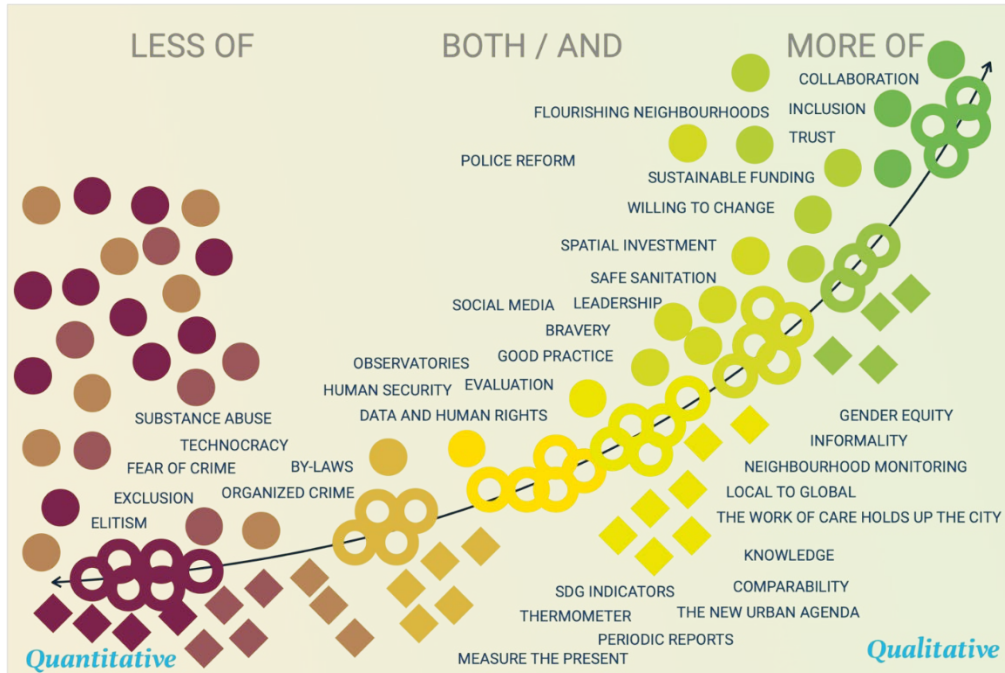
LESS OF

BOTH / AND

MORE OF

COLLABORATION

INCLUSION

TRUST

FLOURISHING NEIGHBOURHOODS

POLICE REFORM

SUSTAINABLE FUNDING

WILLING TO CHANGE

SPATIAL INVESTMENT

SAFE SANITATION

SOCIAL MEDIA

LEADERSHIP

BRAVERY

GOOD PRACTICE

OBSERVATORIES

HUMAN SECURITY

EVALUATION

DATA AND HUMAN RIGHTS

SUBSTANCE ABUSE

TECHNOCRACY

FEAR OF CRIME

BY-LAWS

EXCLUSION

ORGANIZED CRIME

ELITISM

GENDER EQUITY

INFORMALITY

NEIGHBOURHOOD MONITORING

LOCAL TO GLOBAL

THE WORK OF CARE HOLDS UP THE CITY

KNOWLEDGE

COMPARABILITY

SDG INDICATORS

THERMOMETER

THE NEW URBAN AGENDA

PERIODIC REPORTS

MEASURE THE PRESENT

Quantitative

Qualitative